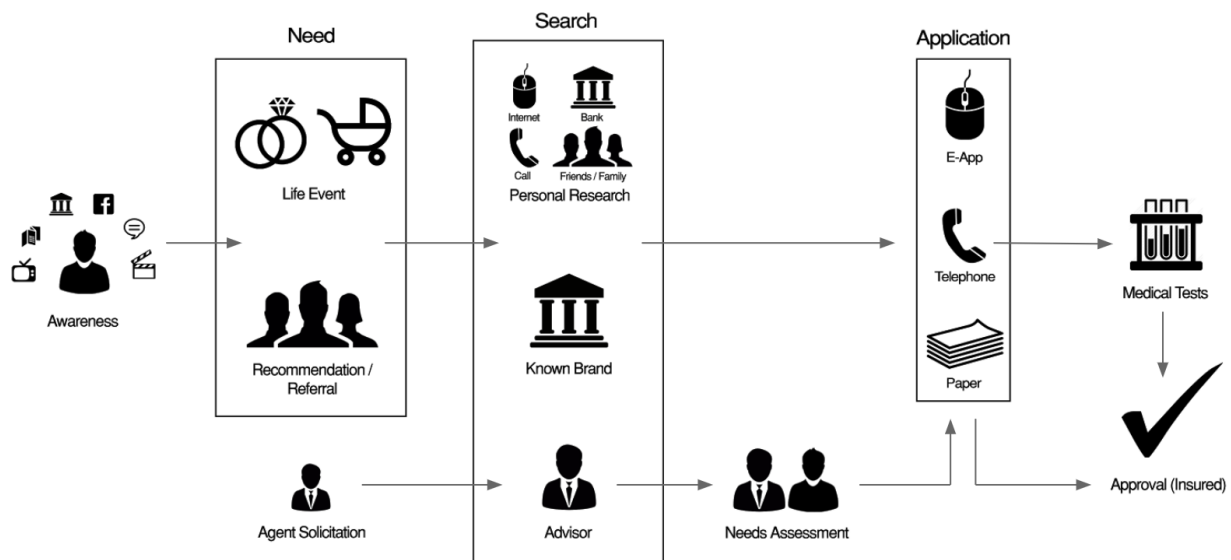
Awareness

Need

Life Event

Recommendation / Referral

Agent Solicitation

Search

Internet

Bank

Call

Friends / Family

Personal Research

Known Brand

Advisor

Needs Assessment

Application

E-App

Telephone

Paper

Medical Tests

Approval (Insured)